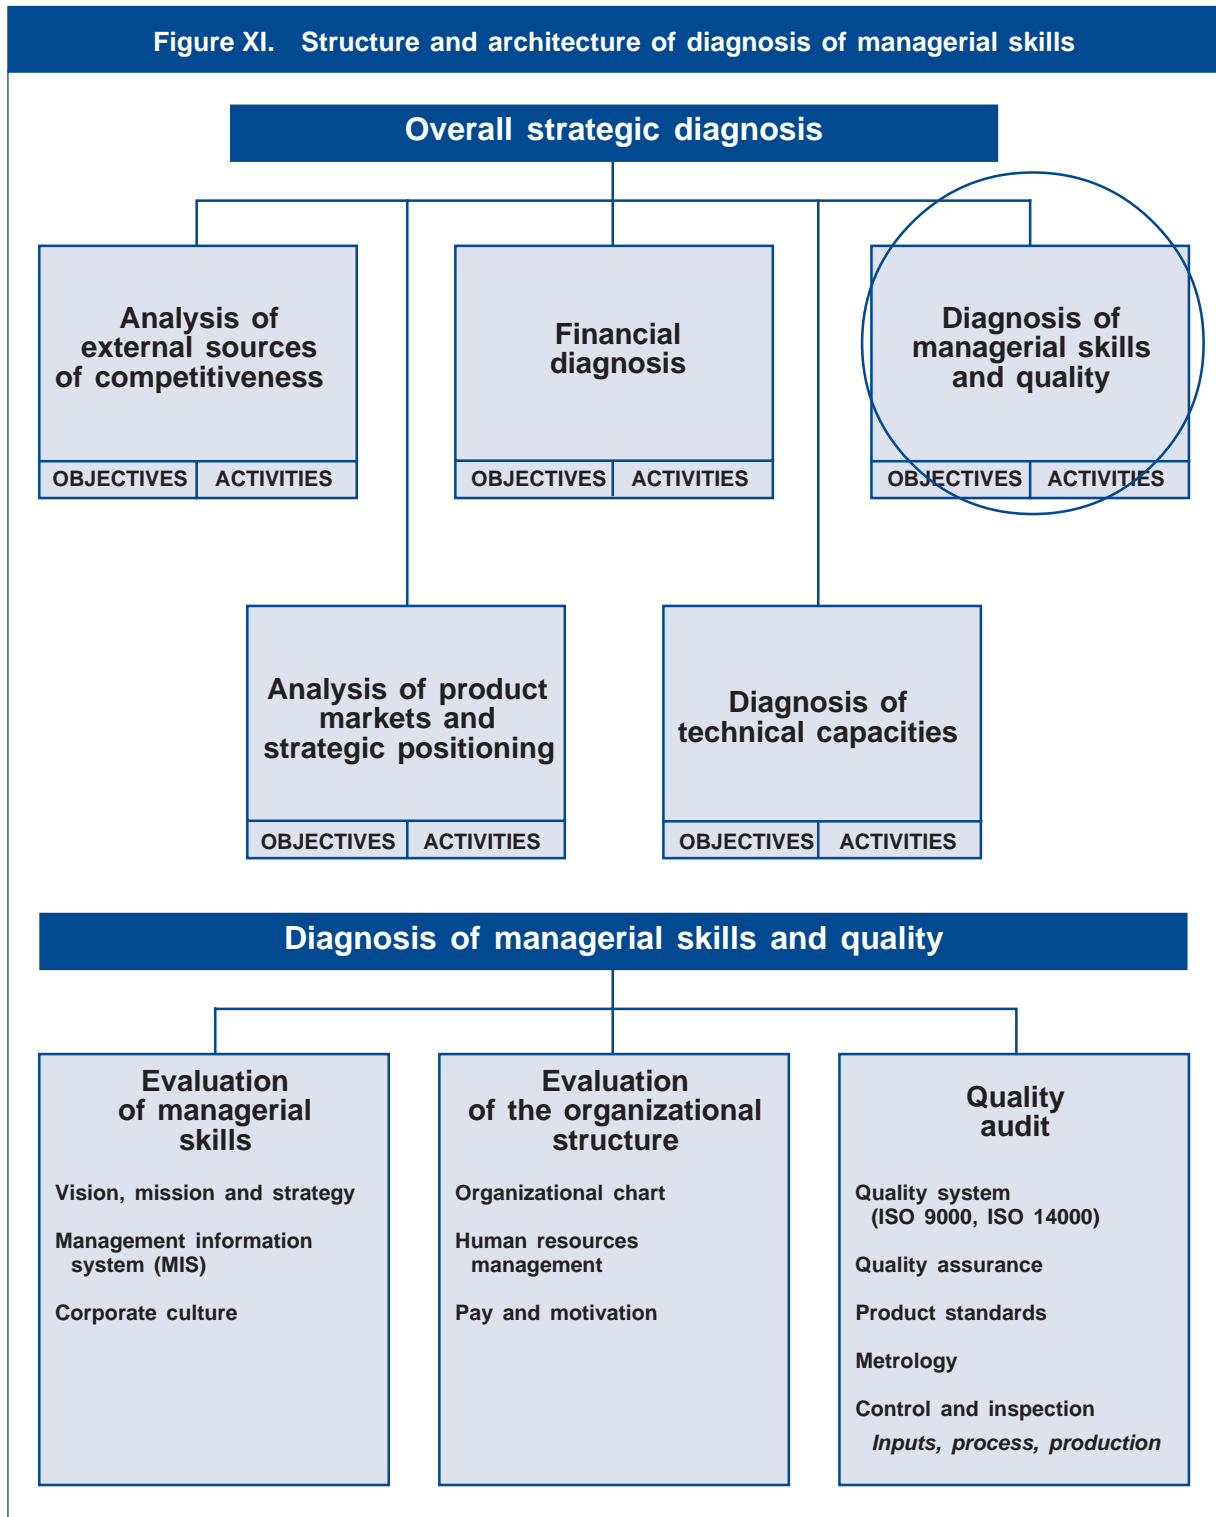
Figure XI. Structure and architecture of diagnosis of managerial skills

Overall strategic diagnosis

Analysis of external sources of competitiveness

OBJECTIVES ACTIVITIES

Financial diagnosis

OBJECTIVES ACTIVITIES

Diagnosis of managerial skills and quality

OBJECTIVES ACTIVITIES

Analysis of product markets and strategic positioning

OBJECTIVES ACTIVITIES

Diagnosis of technical capacities

OBJECTIVES ACTIVITIES

Diagnosis of managerial skills and quality

Evaluation of managerial skills

Vision, mission and strategy

Management information system (MIS)

Corporate culture

Evaluation of the organizational structure

Organizational chart

Human resources management

Pay and motivation

Quality audit

Quality system (ISO 9000, ISO 14000)

Quality assurance

Product standards

Metrology

Control and inspection
*Inputs, process, production*